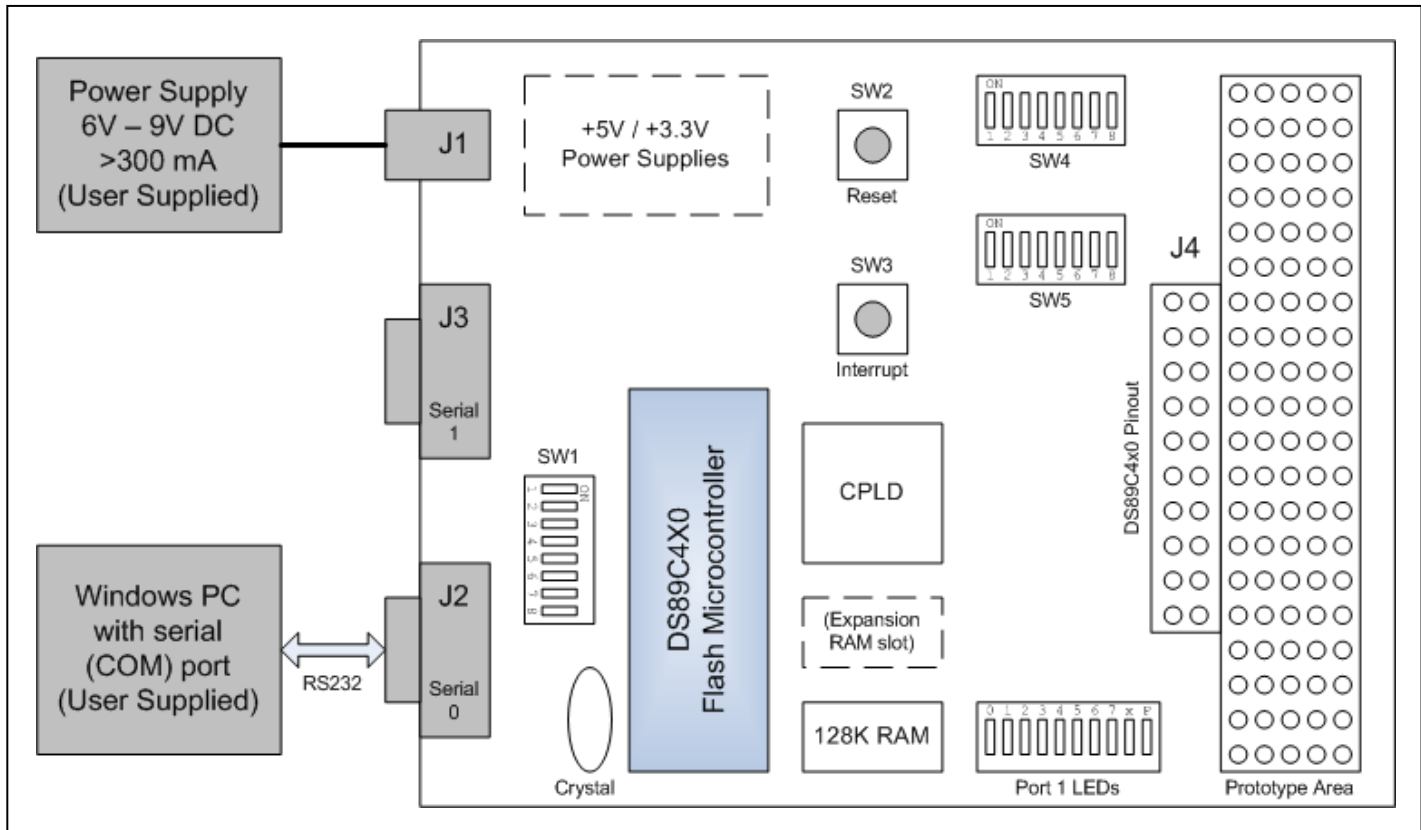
Power Supply
6V – 9V DC
>300 mA
(User Supplied)

J1

+5V / +3.3V
Power Supplies

SW2

Reset

ON
1 2 3 4 5 6 7 8
SW4

ON
1 2 3 4 5 6 7 8
SW5

SW3

Interrupt

J4

J3

Serial
1

SW1
ON
1 2 3 4 5 6 7 8

DS89C4X0
Flash Microcontroller

CPLD

DS89C4x0 Pinout

Windows PC
with serial
(COM) port
(User Supplied)

RS232

J2

Serial
0

(Expansion
RAM slot)

Crystal

128K RAM

0 1 2 3 4 5 6 7 x P
Port 1 LEDs

Prototype Area